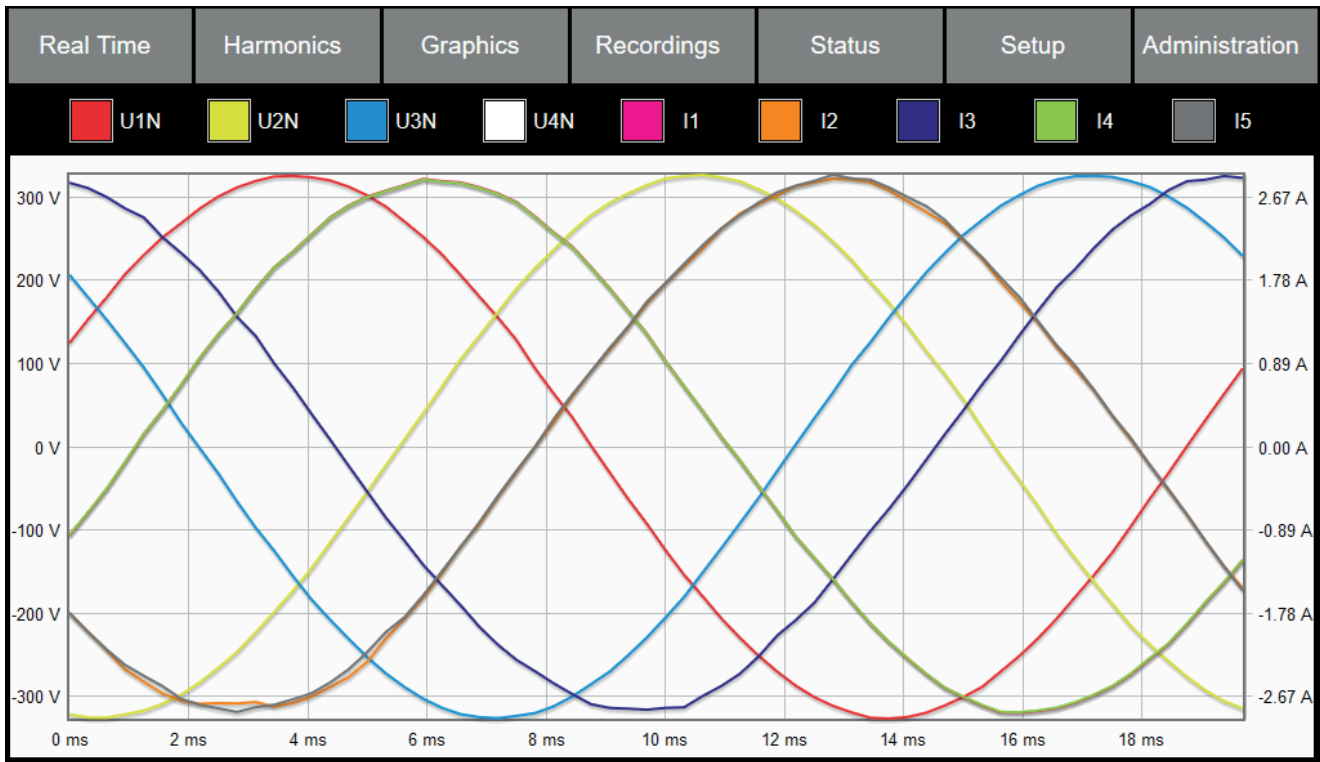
Real Time | Harmonics | Graphics | Recordings | Status | Setup | Administration

U1N U2N U3N U4N I1 I2 I3 I4 I5

300 V
200 V
100 V
0 V
-100 V
-200 V
-300 V

2.67 A
1.78 A
0.89 A
0.00 A
-0.89 A
-1.78 A
-2.67 A

0 ms 2 ms 4 ms 6 ms 8 ms 10 ms 12 ms 14 ms 16 ms 18 ms